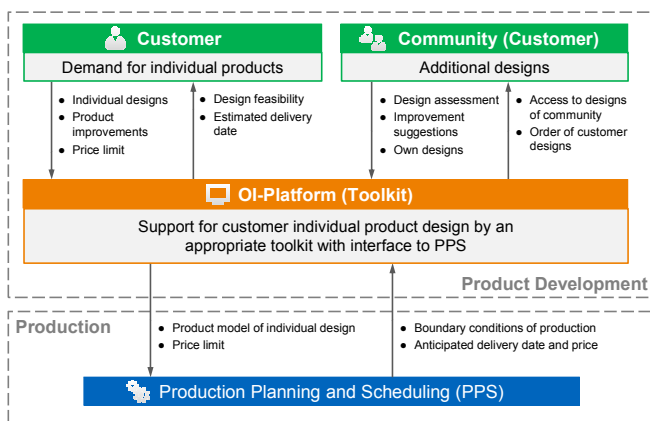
Customer

Demand for individual products

- Individual designs
- Product improvements
- Price limit

- Design feasibility
- Estimated delivery date

Community (Customer)

Additional designs

- Design assessment
- Improvement suggestions
- Own designs

- Access to designs of community
- Order of customer designs

OI-Platform (Toolkit)

Support for customer individual product design by an appropriate toolkit with interface to PPS

Product Development

Production

- Product model of individual design
- Price limit

- Boundary conditions of production
- Anticipated delivery date and price

Production Planning and Scheduling (PPS)